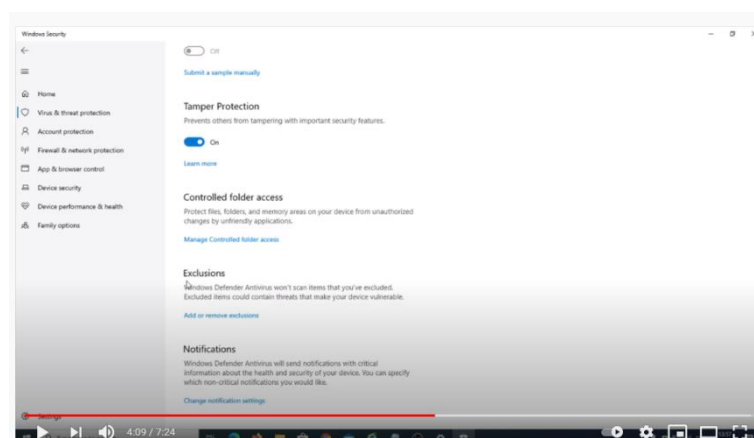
Windows Security

Home
Virus & threat protection
Account protection
Firewall & network protection
App & browser control
Device security
Device performance & health
Family options

Off

Submit a sample manually

Tamper Protection

Prevents others from tampering with important security features.

On

Learn more

Controlled folder access

Protect files, folders, and memory areas on your device from unauthorized changes by unfriendly applications.

Manage Controlled folder access

Exclusions

Windows Defender Antivirus won't scan items that you've excluded. Excluded items could contain threats that make your device vulnerable.

Add or remove exclusions

Notifications

Windows Defender Antivirus will send notifications with critical information about the health and security of your device. You can specify which non-critical notifications you would like.

Change notification settings

Settings

4:09 / 7:24